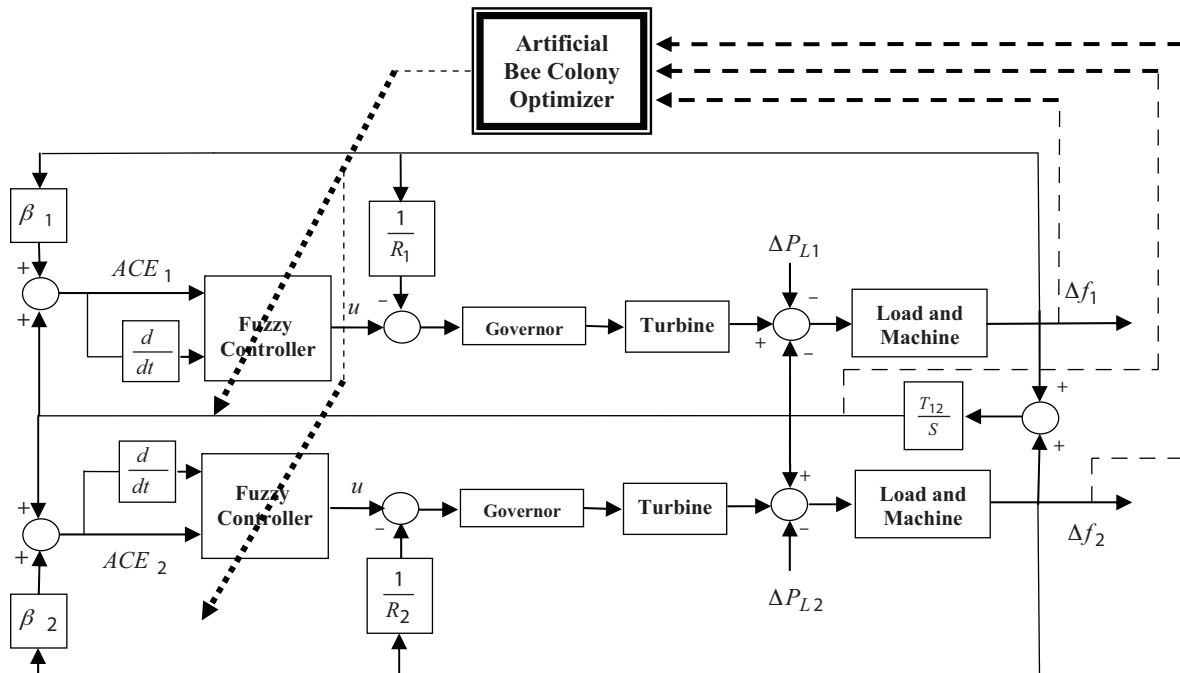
Artificial Bee Colony Optimizer

$\beta_1$

$\frac{1}{R_1}$

$\Delta P_{L1}$

+

$ACE_1$

+

$\frac{d}{dt}$

Fuzzy Controller

$u$

-

Governor

Turbine

-

+

-

Load and Machine

$\Delta f_1$

+

$\frac{T_{12}}{S}$

+

$\frac{d}{dt}$

+

Fuzzy Controller

$u$

Governor

Turbine

+

-

Load and Machine

$\Delta f_2$

+

$ACE_2$

-

$\frac{1}{R_2}$

$\Delta P_{L2}$

$\beta_2$